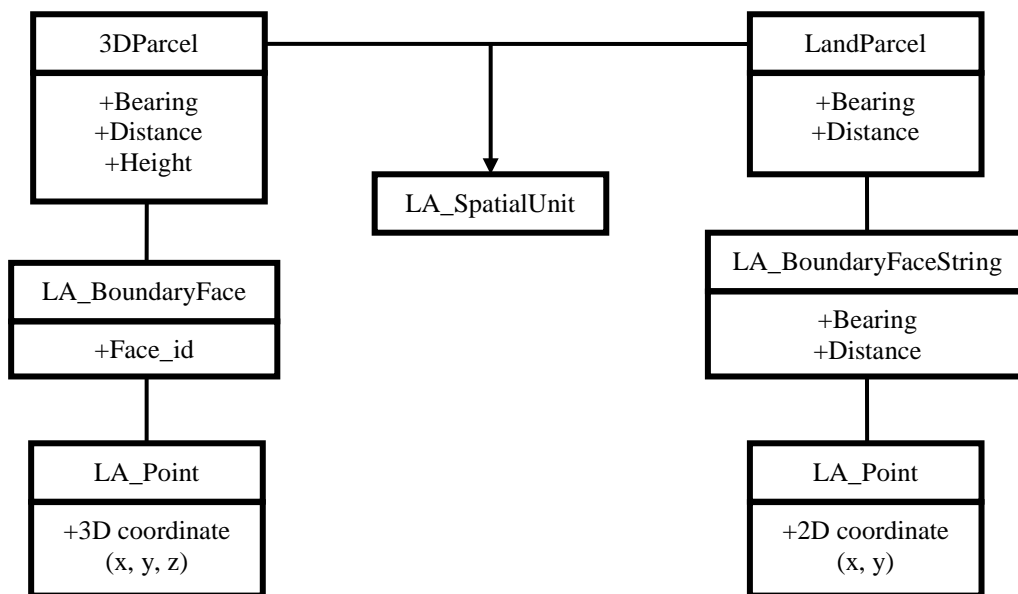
3DParcel

+Bearing
+Distance
+Height

LandParcel

+Bearing
+Distance

LA_SpatialUnit

LA_BoundaryFace

+Face_id

LA_BoundaryFaceString

+Bearing
+Distance

LA_Point

+3D coordinate
(x, y, z)

LA_Point

+2D coordinate
(x, y)